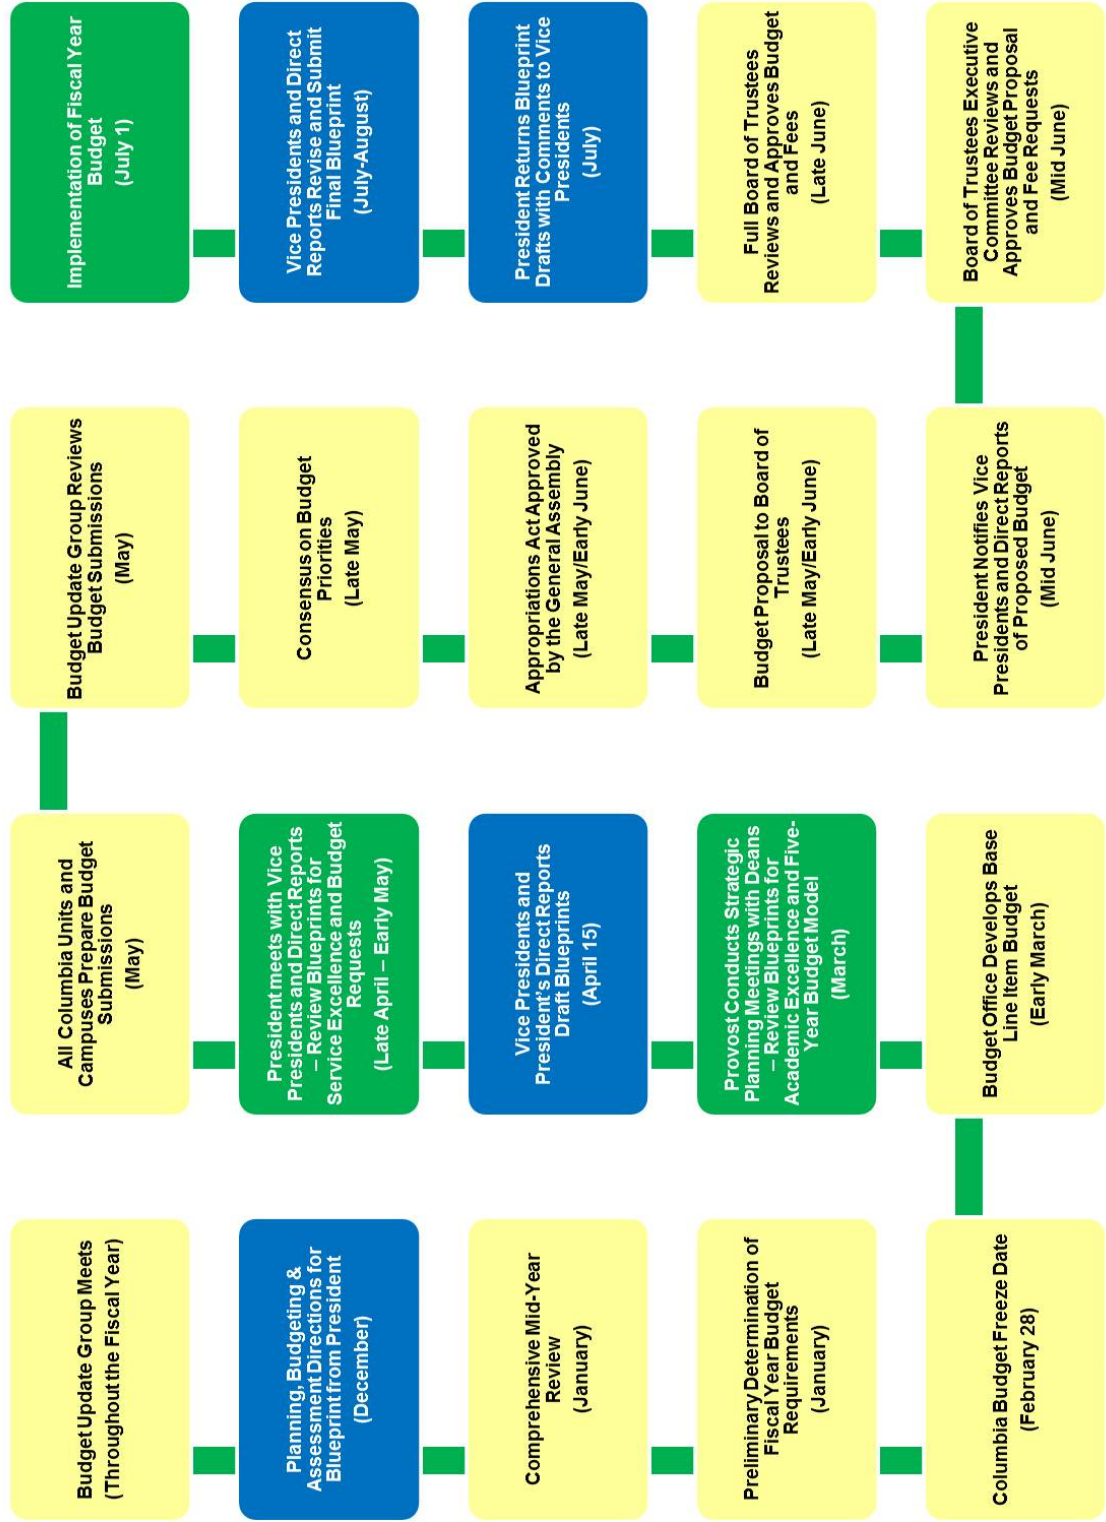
Budget Update Group Meets (Throughout the Fiscal Year)

Planning, Budgeting & Assessment Directions for Blueprint from President (December)

Comprehensive Mid-Year Review (January)

Preliminary Determination of Fiscal Year Budget Requirements (January)

Columbia Budget Freeze Date (February 28)

Budget Office Develops Base Line Item Budget (Early March)

Provost Conducts Strategic Planning Meetings with Deans – Review Blueprints for Academic Excellence and Five-Year Budget Model (March)

Vice Presidents and President's Direct Reports Draft Blueprints (April 15)

President meets with Vice Presidents and Direct Reports – Review Blueprints for Service Excellence and Budget Requests (Late April – Early May)

All Columbia Units and Campuses Prepare Budget Submissions (May)

Budget Update Group Reviews Budget Submissions (May)

Consensus on Budget Priorities (Late May)

Appropriations Act Approved by the General Assembly (Late May/Early June)

Budget Proposal to Board of Trustees (Late May/Early June)

President Notifies Vice Presidents and Direct Reports of Proposed Budget (Mid June)

Board of Trustees Executive Committee Reviews and Approves Budget Proposal and Fee Requests (Mid June)

Full Board of Trustees Reviews and Approves Budget and Fees (Late June)

President Returns Blueprint Drafts with Comments to Vice Presidents (July)

Vice Presidents and Direct Reports Revise and Submit Final Blueprint (July-August)

Implementation of Fiscal Year Budget (July 1)